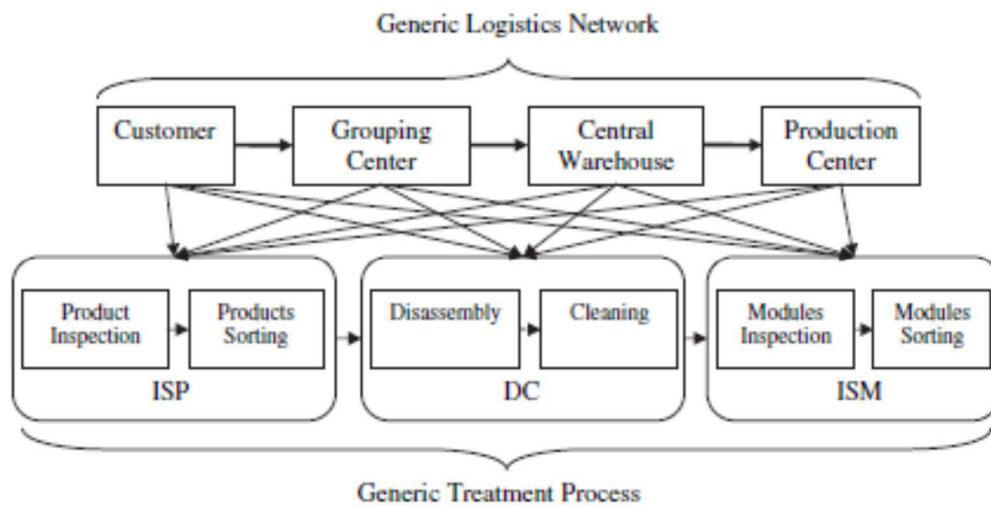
Generic Logistics Network

Customer

Grouping Center

Central Warehouse

Production Center

Product Inspection

Products Sorting

ISP

Disassembly

Cleaning

DC

Modules Inspection

Modules Sorting

ISM

Generic Treatment Process